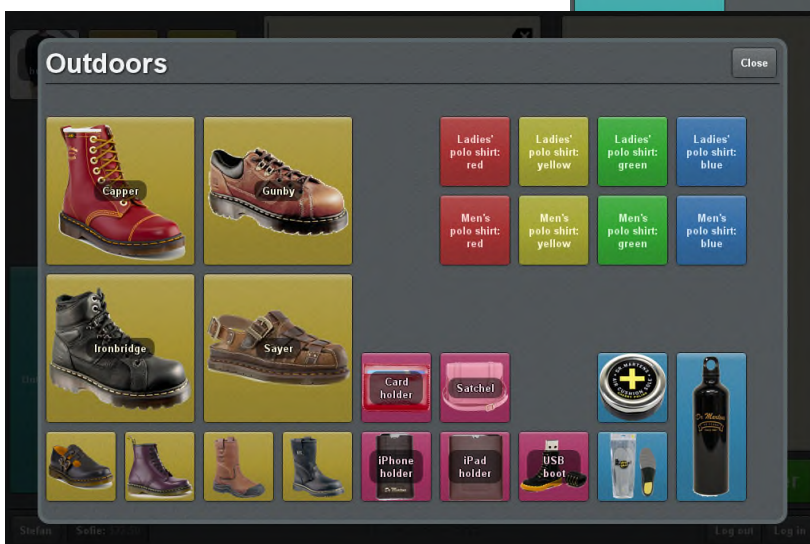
Outdoors

Close

Capper

Gunby

Ladies' polo shirt: red

Ladies' polo shirt: yellow

Ladies' polo shirt: green

Ladies' polo shirt: blue

Men's polo shirt: red

Men's polo shirt: yellow

Men's polo shirt: green

Men's polo shirt: blue

Ironbridge

Sayer

Card holder

Satchel

iPhone holder

iPad holder

USB boot

Stefan

Sofie

Log out

Log in